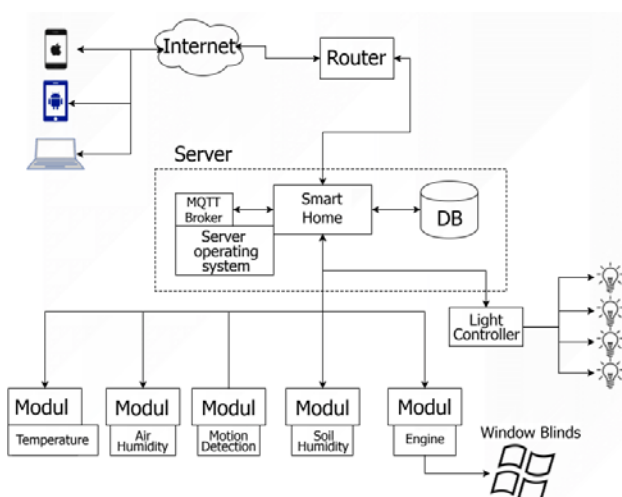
Internet

Router

Server

MQTT Broker

Smart Home

DB

Server operating system

Light Controller

Modul

Temperature

Modul

Air Humidity

Modul

Motion Detection

Modul

Soil Humidity

Modul

Engine

Window Blinds